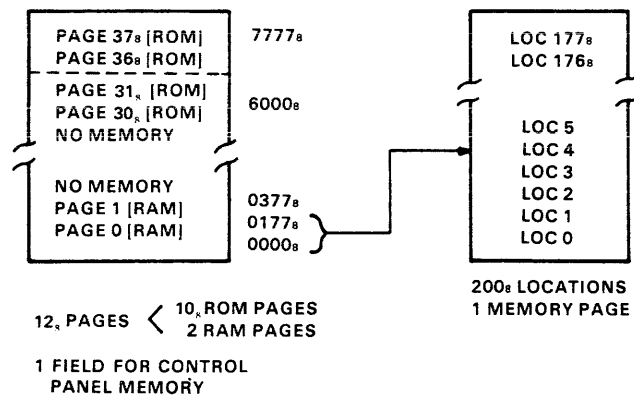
PAGE $37_8$ [ROM]
PAGE $36_8$ [ROM]
PAGE $31_8$ [ROM]
PAGE $30_8$ [ROM]
NO MEMORY

NO MEMORY
PAGE 1 [RAM]
PAGE 0 [RAM]

$7777_8$
$6000_8$
$0377_8$
$0177_8$
$0000_8$

LOC $177_8$
LOC $176_8$

LOC 5
LOC 4
LOC 3
LOC 2
LOC 1
LOC 0

$200_8$ LOCATIONS
1 MEMORY PAGE

$12_8$ PAGES $10_8$ ROM PAGES
2 RAM PAGES

1 FIELD FOR CONTROL PANEL MEMORY